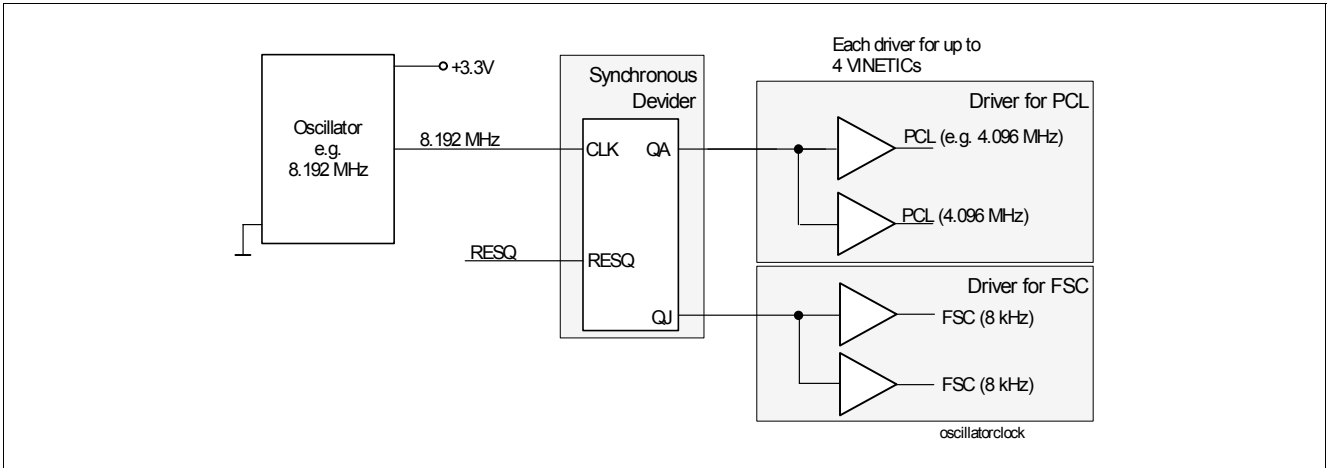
+3.3V

Oscillator
e.g.
8.192 MHz

8.192 MHz

Synchronous
Devider

CLK QA

RESQ

RESQ

QJ

Each driver for up to
4 VINETICs

Driver for PCL

PCL (e.g. 4.096 MHz)

PCL (4.096 MHz)

Driver for FSC

FSC (8 kHz)

FSC (8 kHz)

oscillatorclock